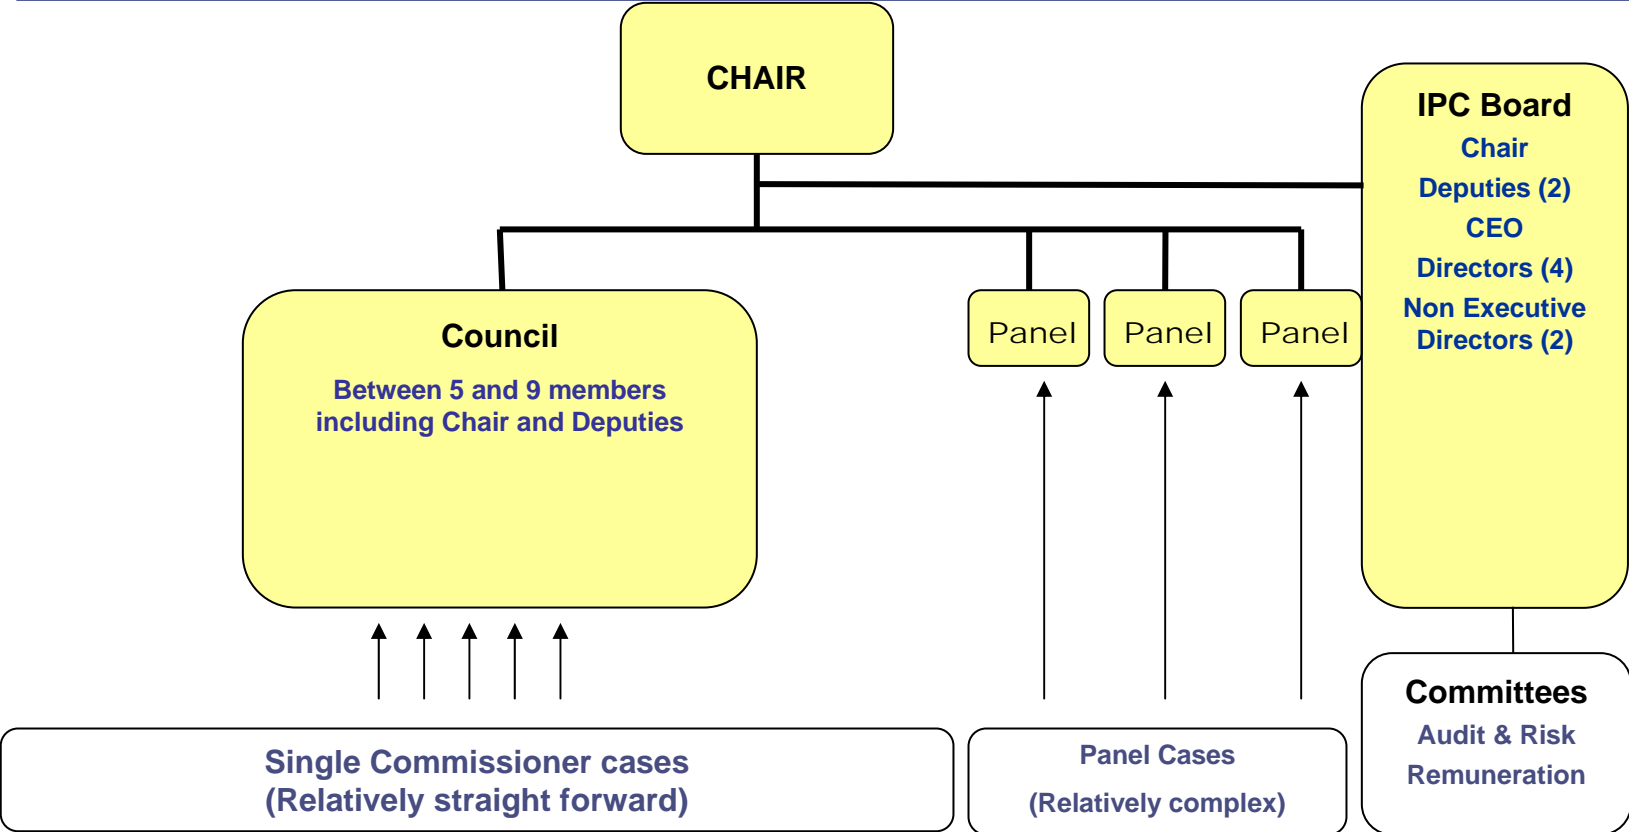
CHAIR

IPC Board
Chair
Deputies (2)
CEO
Directors (4)
Non Executive Directors (2)

Council
Between 5 and 9 members including Chair and Deputies

Panel

Panel

Panel

Committees
Audit & Risk
Remuneration

Single Commissioner cases
(Relatively straight forward)

Panel Cases
(Relatively complex)